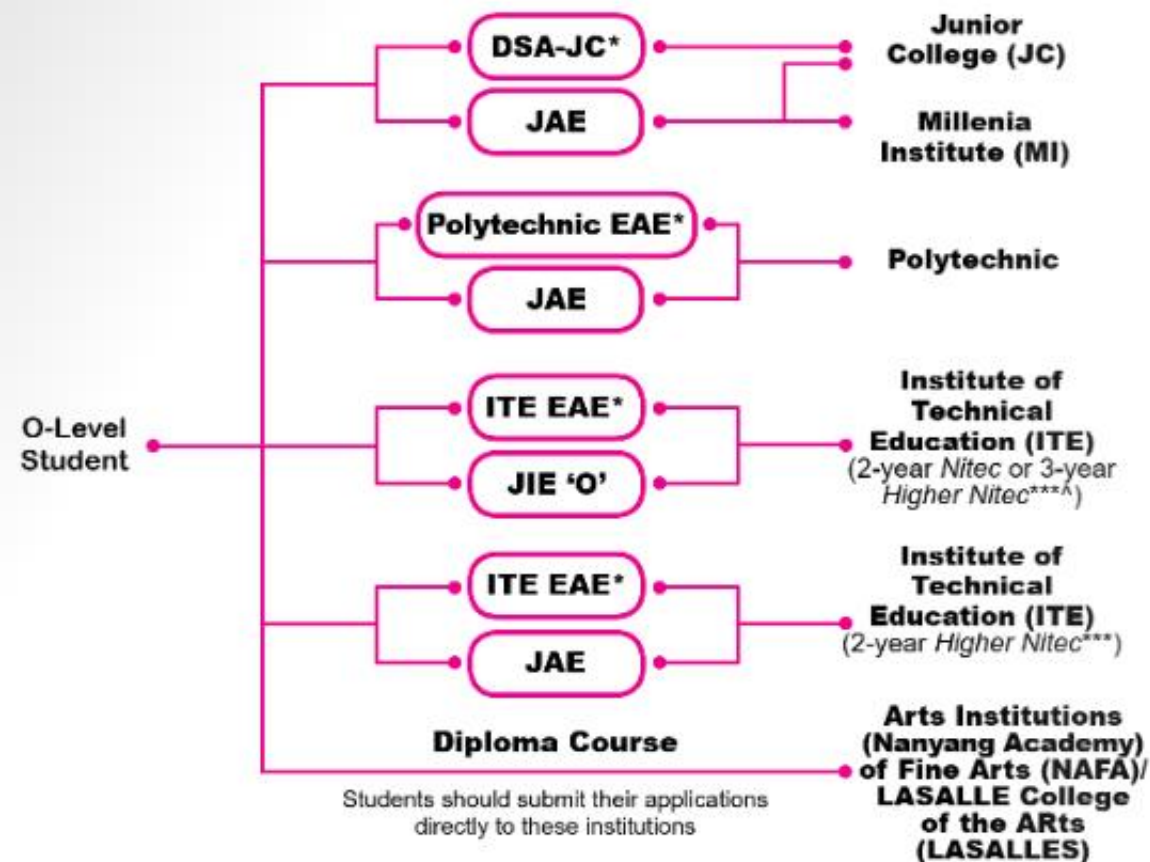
O-Level Student

DSA-JC*

JAE

Junior College (JC)

Millenia Institute (MI)

Polytechnic EAE*

JAE

Polytechnic

ITE EAE*

JIE 'O'

Institute of Technical Education (ITE)
(2-year *Nitec* or 3-year *Higher Nitec****^)

ITE EAE*

JAE

Institute of Technical Education (ITE)
(2-year *Higher Nitec****)

Diploma Course

Students should submit their applications directly to these institutions

Arts Institutions (Nanyang Academy) of Fine Arts (NAFA)/ LASALLE College of the ARts (LASALLES)